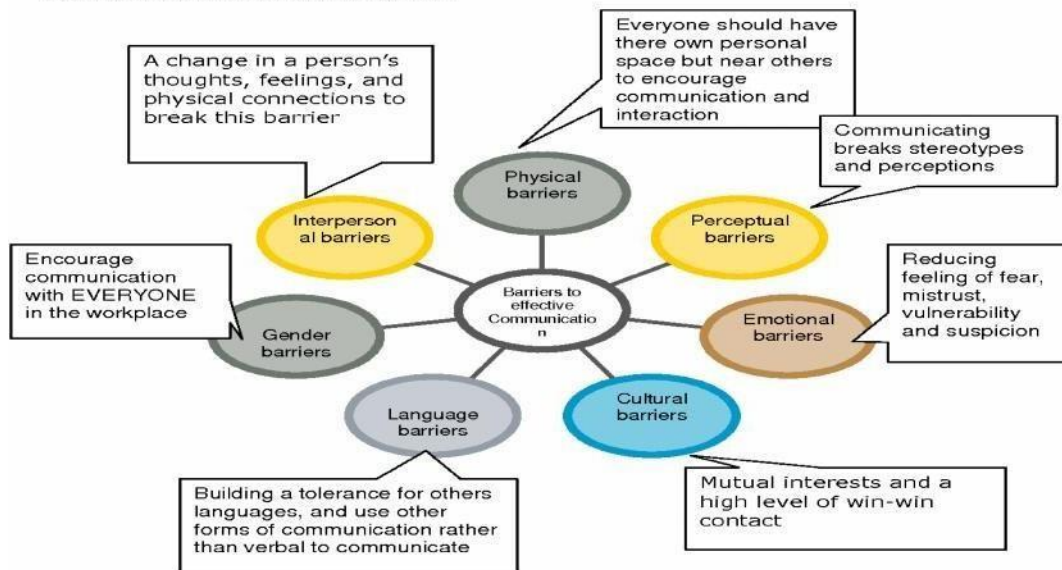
A change in a person's thoughts, feelings, and physical connections to break this barrier

Everyone should have there own personal space but near others to encourage communication and interaction

Communicating breaks stereotypes and perceptions

Physical barriers

Interperson al barriers

Perceptual barriers

Encourage communication with EVERYONE in the workplace

Barriers to effective Communicatio n

Reducing feeling of fear, mistrust, vulnerability and suspicion

Gender barriers

Emotional barriers

Language barriers

Cultural barriers

Mutual interests and a high level of win-win contact

Building a tolerance for others languages, and use other forms of communication rather than verbal to communicate